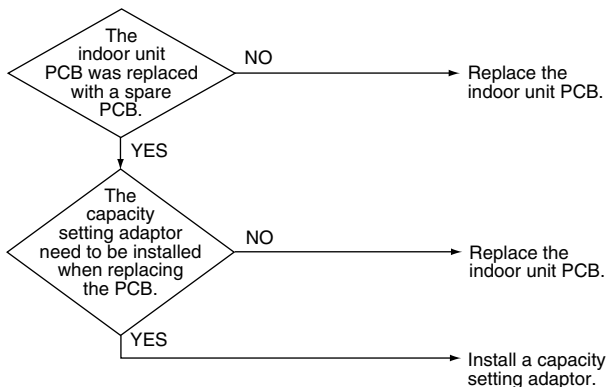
The indoor unit PCB was replaced with a spare PCB.

NO

Replace the indoor unit PCB.

YES

The capacity setting adaptor need to be installed when replacing the PCB.

NO

Replace the indoor unit PCB.

YES

Install a capacity setting adaptor.